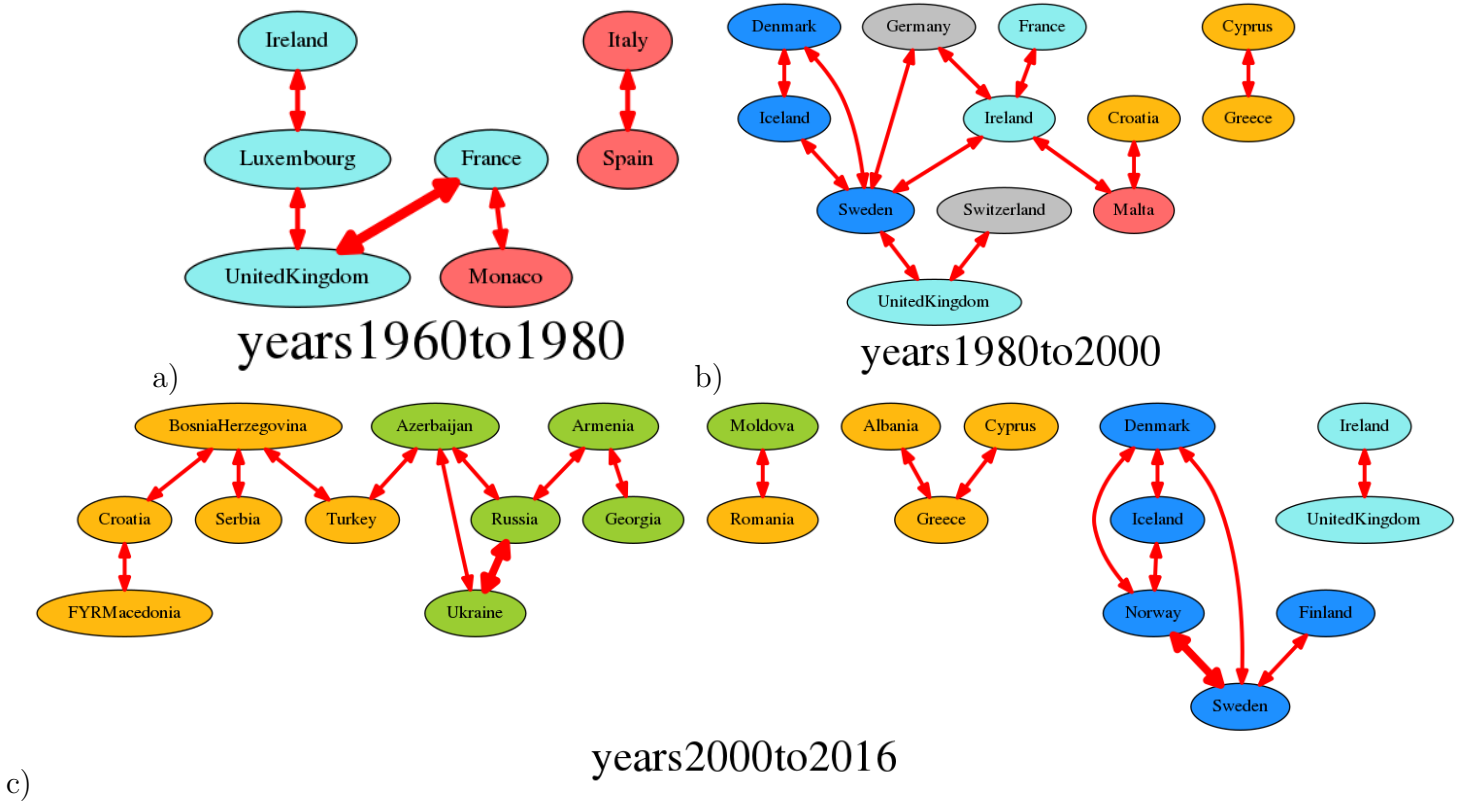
Ireland
Italy
Luxembourg
France
Spain
UnitedKingdom
Monaco
years1960to1980
a)

Denmark
Germany
France
Cyprus
Iceland
Ireland
Croatia
Greece
Sweden
Switzerland
Malta
UnitedKingdom
years1980to2000
b)

BosniaHerzegovina
Azerbaijan
Armenia
Moldova
Albania
Cyprus
Denmark
Ireland
Croatia
Serbia
Turkey
Russia
Georgia
Romania
Greece
Iceland
UnitedKingdom
FYRMacedonia
Ukraine
Norway
Finland
Sweden
years2000to2016
c)